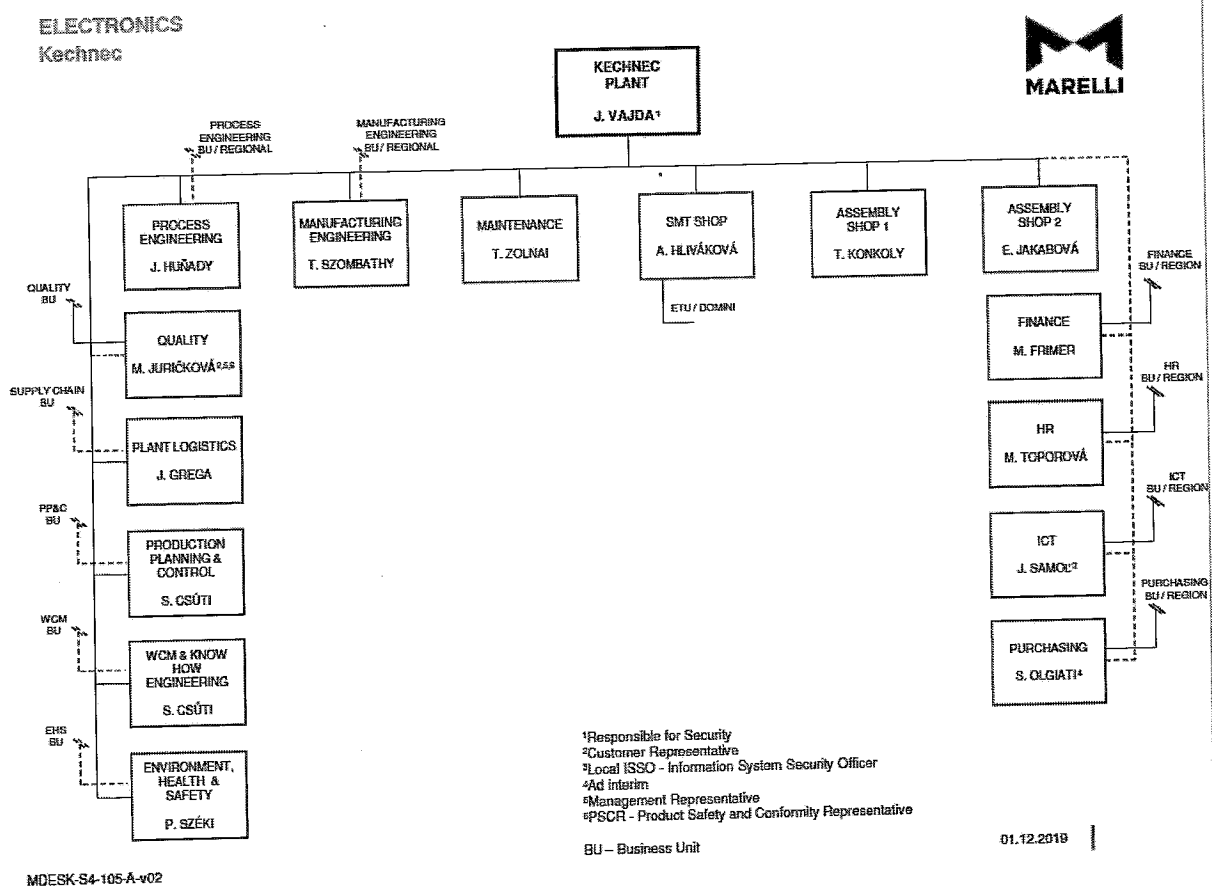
ELECTRONICS
Kechnec

MARELLI

KECHNEC PLANT
J. VAJDA¹

PROCESS ENGINEERING BU / REGIONAL

MANUFACTURING ENGINEERING BU / REGIONAL

PROCESS ENGINEERING
J. HUŇADY

MANUFACTURING ENGINEERING
T. SZOMBATHY

MAINTENANCE
T. ZOLNAI

SMT SHOP
A. HLIVÁKOVÁ

ETU / DOMINI

ASSEMBLY SHOP 1
T. KONKOLY

ASSEMBLY SHOP 2
E. JAKABOVÁ

QUALITY BU

QUALITY
M. JURIČKOVÁ²,⁵,⁶

SUPPLY CHAIN BU

PLANT LOGISTICS
J. GREGA

PP&C BU

PRODUCTION PLANNING & CONTROL
S. CSÚTI

WCM BU

WCM & KNOW HOW ENGINEERING
S. CSÚTI

EHS BU

ENVIRONMENT, HEALTH & SAFETY
P. SZÉKI

FINANCE BU / REGION

FINANCE
M. FRIMER

HR BU / REGION

HR
M. TOPOROVÁ

ICT BU / REGION

ICT
J. SAMOL³

PURCHASING BU / REGION

PURCHASING
S. OLGIATI⁴

¹Responsible for Security
²Customer Representative
³Local ISSO - Information System Security Officer
⁴Ad interim
⁵Management Representative
⁶PSCR - Product Safety and Conformity Representative

BU – Business Unit

01.12.2019

MDESK-S4-105-A-v02